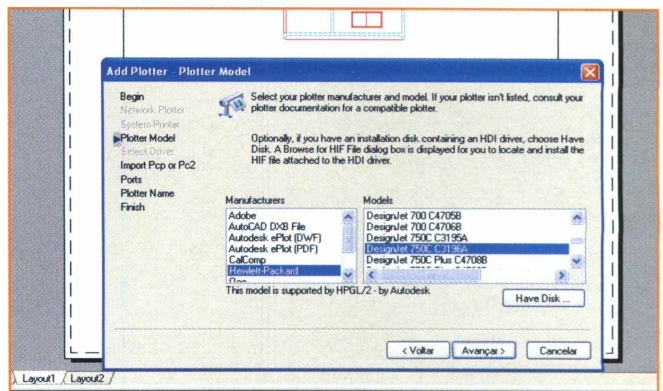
Add Plotter - Plotter Model

Begin
Network Plotter
System Printer
Plotter Model
Select Driver
Import Pcp or Pc2
Ports
Plotter Name
Finish

Select your plotter manufacturer and model. If your plotter isn't listed, consult your plotter documentation for a compatible plotter.

Optionally, if you have an installation disk containing an HDI driver, choose Have Disk. A Browse for HIF File dialog box is displayed for you to locate and install the HIF file attached to the HDI driver.

Manufacturers
Adobe
AutoCAD DXB File
Autodesk ePlot (DWF)
Autodesk ePlot (PDF)
CalComp
Hewlett-Packard
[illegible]

Models
DesignJet 700 C4705B
DesignJet 700 C4706B
DesignJet 750C C3195A
DesignJet 750C C3196A
DesignJet 750C Plus C4708B
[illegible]

This model is supported by HPGL/2 - by Autodesk.

Have Disk ...

< Voltar
Avançar >
Cancelar

Layout1
Layout2